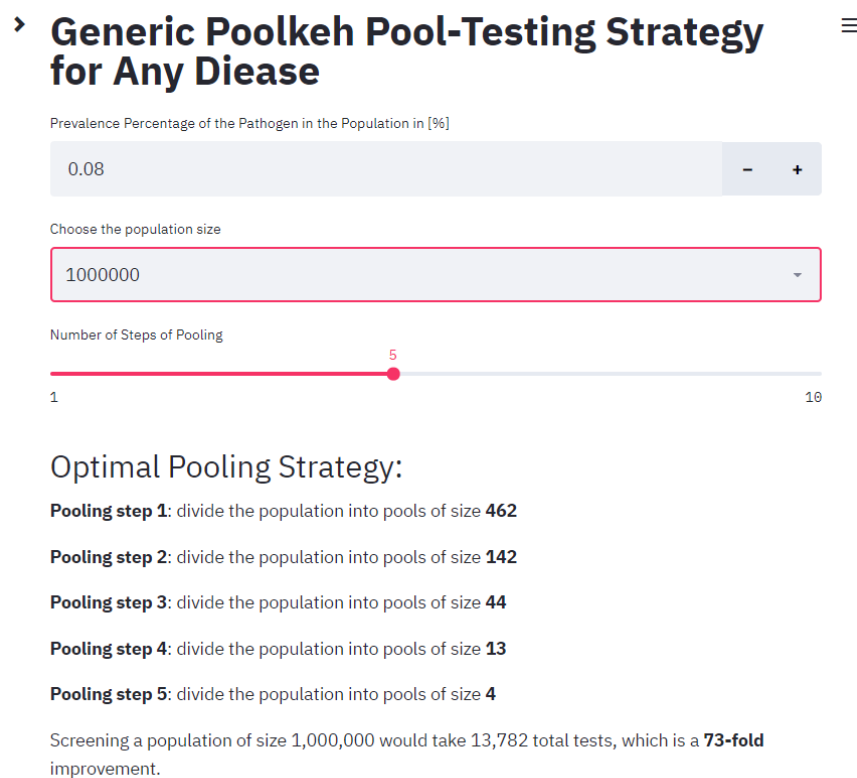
›

# Generic Poolkeh Pool-Testing Strategy for Any Diease

≡

Prevalence Percentage of the Pathogen in the Population in [%]

0.08

– +

Choose the population size

1000000

Number of Steps of Pooling

5

1

10

Optimal Pooling Strategy:

**Pooling step 1**: divide the population into pools of size **462**

**Pooling step 2**: divide the population into pools of size **142**

**Pooling step 3**: divide the population into pools of size **44**

**Pooling step 4**: divide the population into pools of size **13**

**Pooling step 5**: divide the population into pools of size **4**

Screening a population of size 1,000,000 would take 13,782 total tests, which is a **73-fold** improvement.